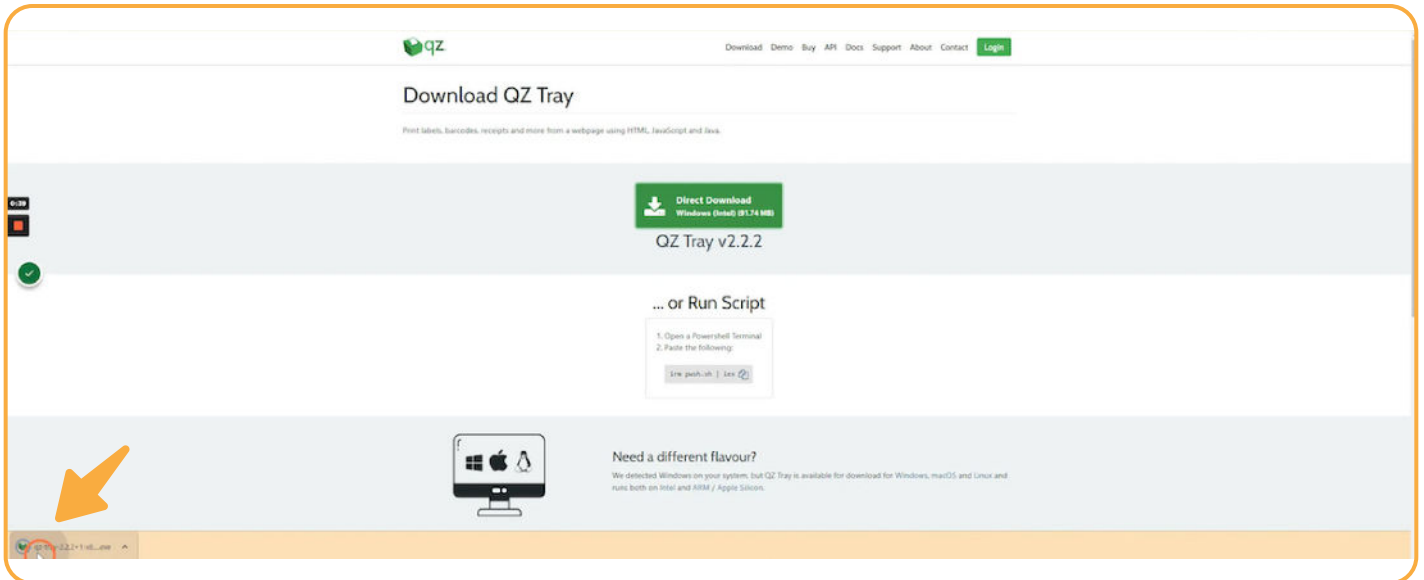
qz

Download Demo Buy API Docs Support About Contact Login

Download QZ Tray

Print labels, barcodes, receipts and more from a webpage using HTML, JavaScript and Java.

0:39

Direct Download
Windows (Intel) (81.74 MB)

QZ Tray v2.2.2

... or Run Script

1. Open a Powershell Terminal
2. Paste the following:

irm push.sh | iex

Need a different flavour?

We detected Windows on your system, but QZ Tray is available for download for Windows, macOS and Linux and runs both on Intel and ARM / Apple Silicon.

qz-tray-2.2.2+1.x6....exe